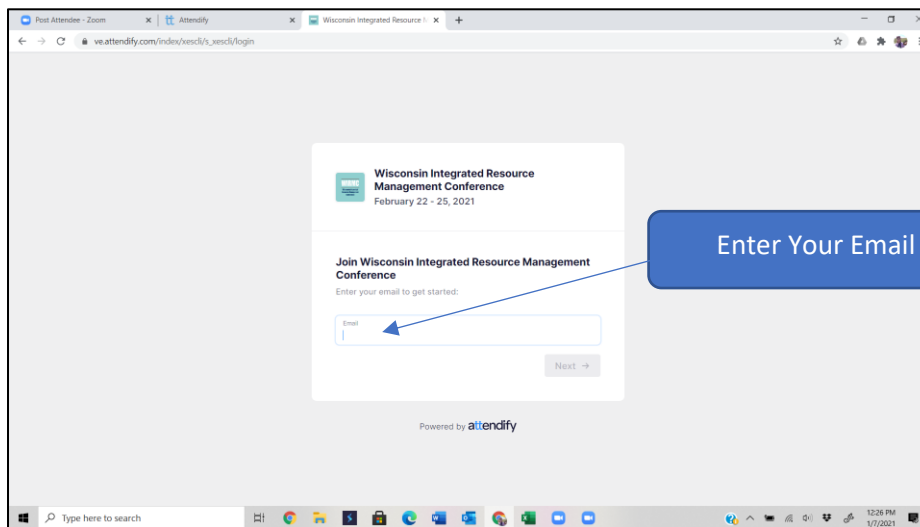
Post Attendee - Zoom
Attendify
Wisconsin Integrated Resource M
ve.attendify.com/index/xescli/s_xescli/login

Wisconsin Integrated Resource Management Conference
February 22 - 25, 2021

Join Wisconsin Integrated Resource Management Conference
Enter your email to get started:

Email

Next →

Enter Your Email

Powered by attendify

Type here to search

12:26 PM
1/7/2021